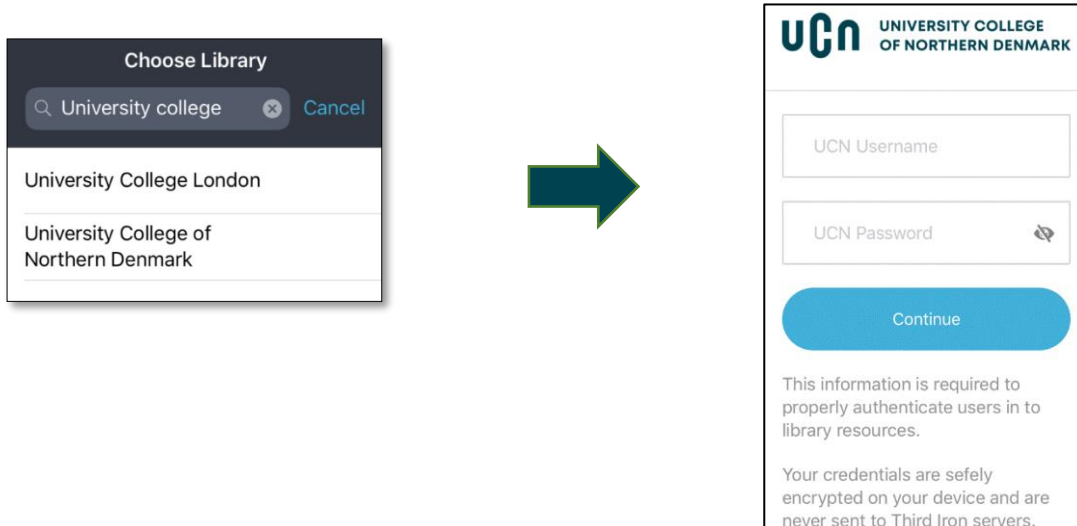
Choose Library

University college

Cancel

University College London

University College of Northern Denmark

UCN UNIVERSITY COLLEGE OF NORTHERN DENMARK

UCN Username

UCN Password

Continue

This information is required to properly authenticate users in to library resources.

Your credentials are sefely encrypted on your device and are never sent to Third Iron servers.